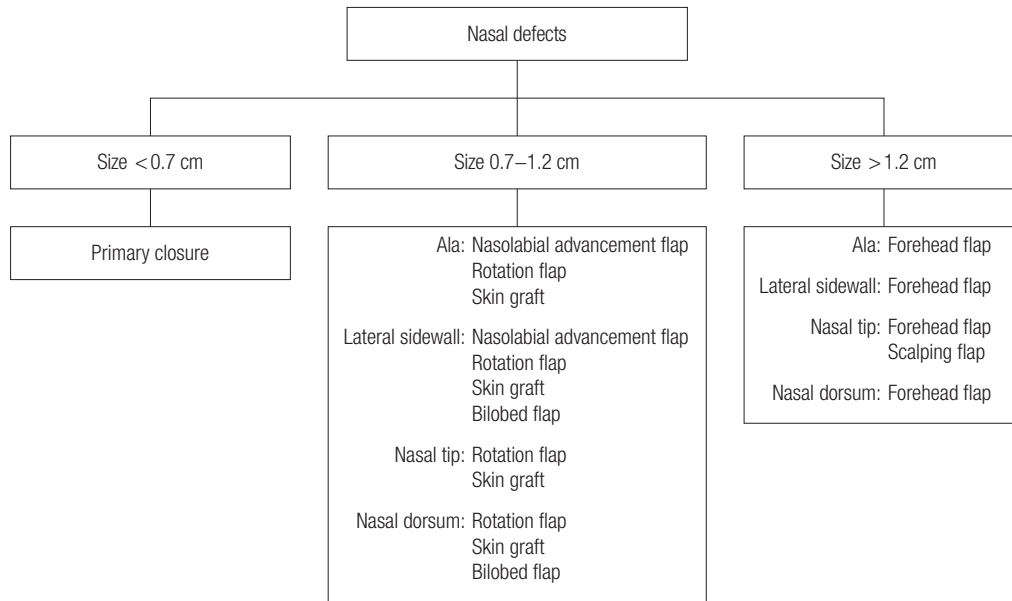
Nasal defects

Size <0.7 cm

Primary closure

Size 0.7–1.2 cm

Ala: Nasolabial advancement flap
Rotation flap
Skin graft

Lateral sidewall: Nasolabial advancement flap
Rotation flap
Skin graft
Bilobed flap

Nasal tip: Rotation flap
Skin graft

Nasal dorsum: Rotation flap
Skin graft
Bilobed flap

Size >1.2 cm

Ala: Forehead flap

Lateral sidewall: Forehead flap

Nasal tip: Forehead flap
Scalping flap

Nasal dorsum: Forehead flap